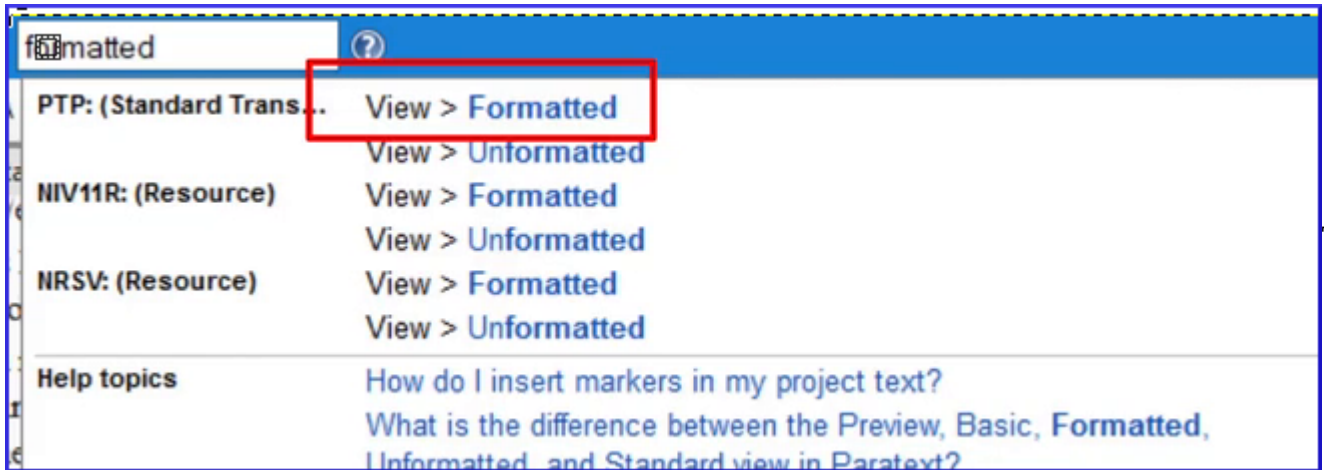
f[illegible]matted

PTP: (Standard Trans... View > Formatted
View > Unformatted
NIV11R: (Resource) View > Formatted
View > Unformatted
NRSV: (Resource) View > Formatted
View > Unformatted

Help topics
How do I insert markers in my project text?
What is the difference between the Preview, Basic, Formatted, Unformatted, and Standard view in Paratext?